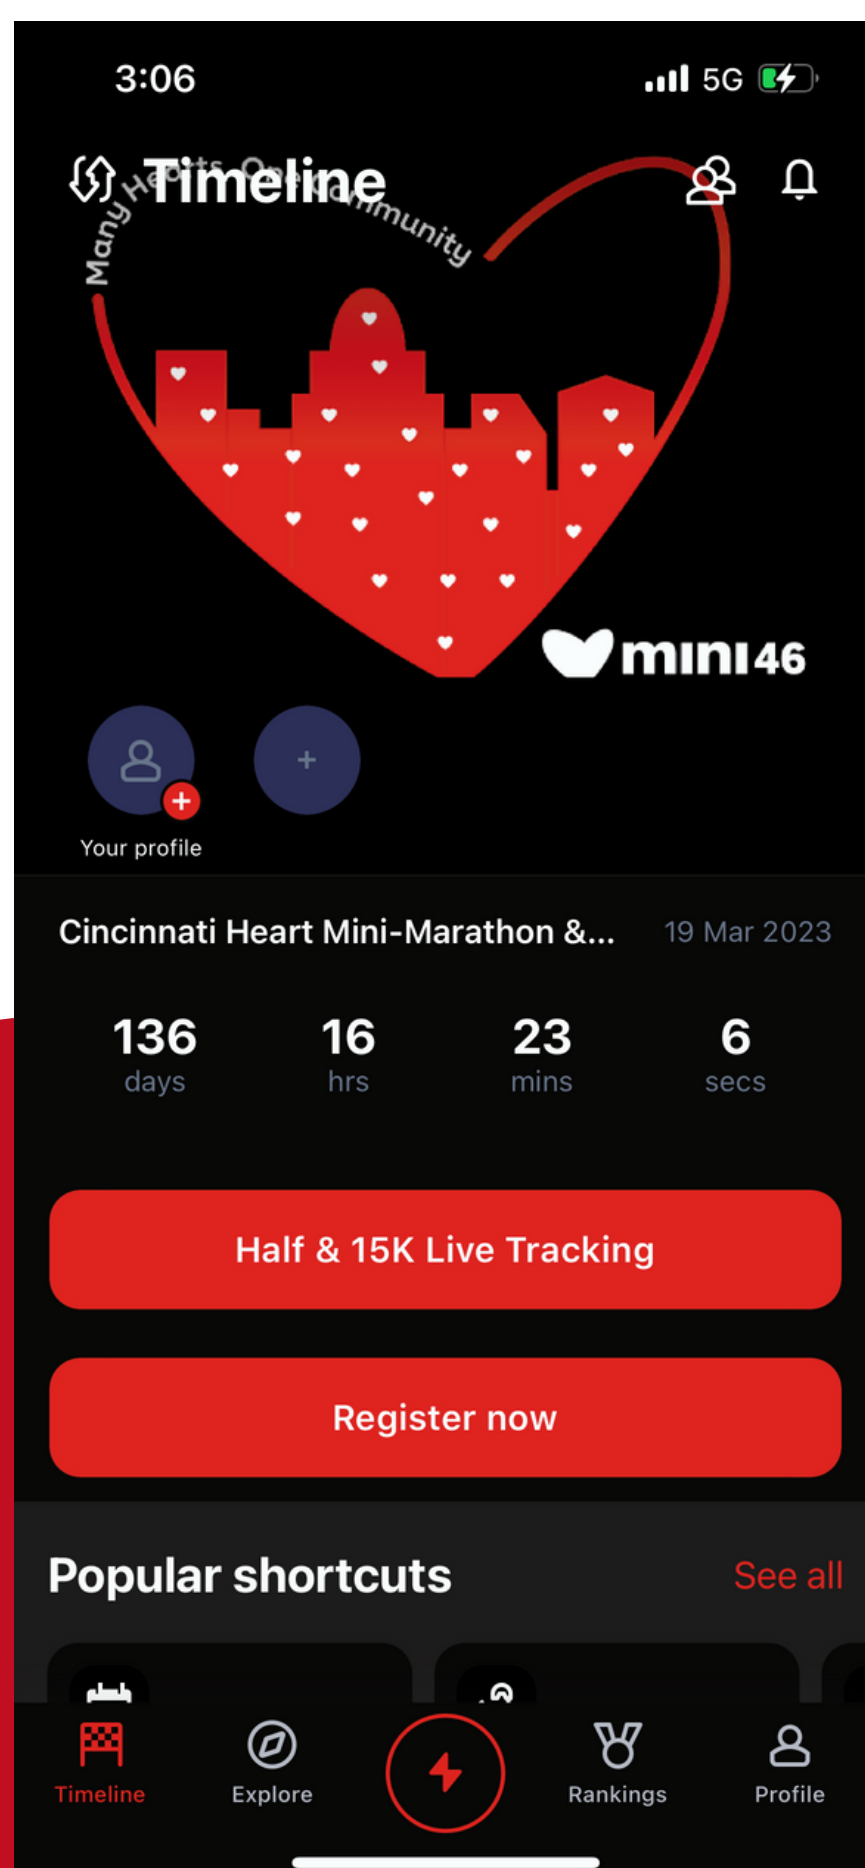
3:06

5G

Timeline

Many Hearts One Community

mini 46

Your profile

+

Cincinnati Heart Mini-Marathon &...

19 Mar 2023

136 days

16 hrs

23 mins

6 secs

Half & 15K Live Tracking

Register now

Popular shortcuts

See all

Timeline

Explore

Rankings

Profile